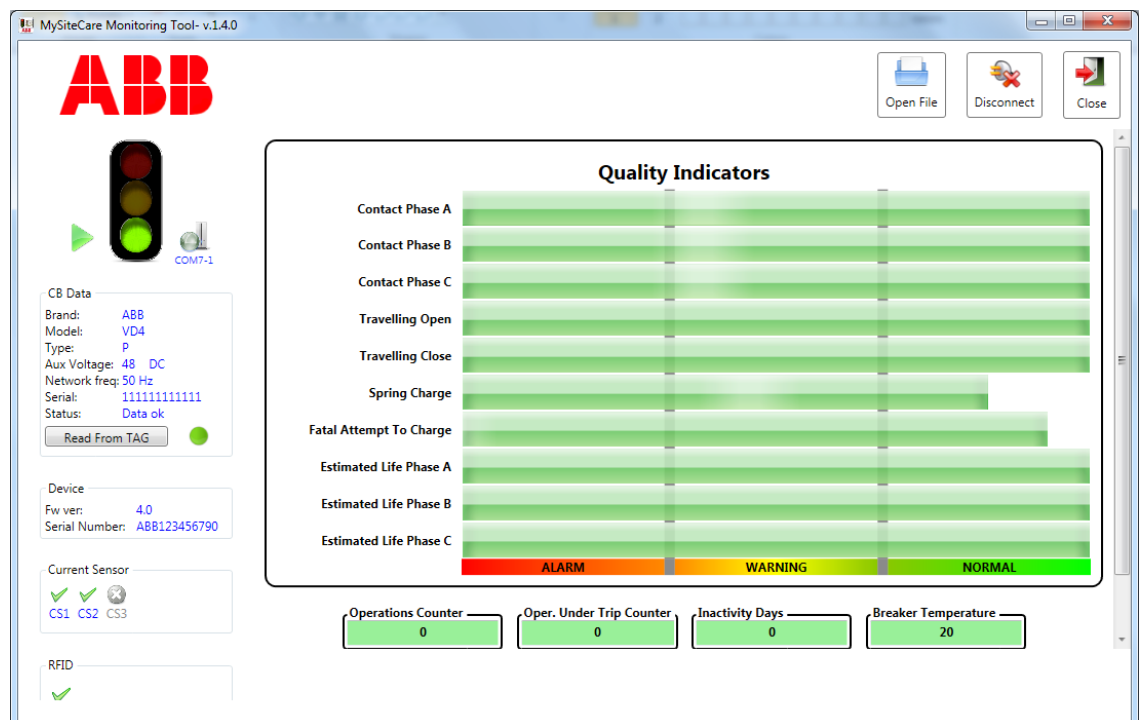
MySiteCare Monitoring Tool- v.1.4.0

ABB

Open File
Disconnect
Close

COM7-1

CB Data
Brand: ABB
Model: VD4
Type: P
Aux Voltage: 48 DC
Network freq: 50 Hz
Serial: 111111111111
Status: Data ok
Read From TAG

Device
Fw ver: 4.0
Serial Number: ABB123456790

Current Sensor
CS1 CS2 CS3

RFID

Quality Indicators

Contact Phase A
Contact Phase B
Contact Phase C
Travelling Open
Travelling Close
Spring Charge
Fatal Attempt To Charge
Estimated Life Phase A
Estimated Life Phase B
Estimated Life Phase C

ALARM
WARNING
NORMAL

Operations Counter
0
Oper. Under Trip Counter
0
Inactivity Days
0
Breaker Temperature
20